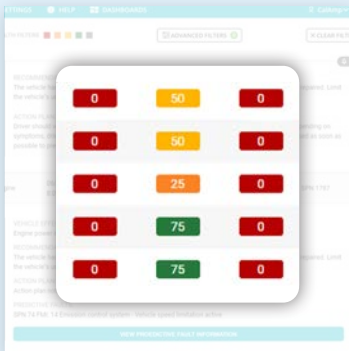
ETTINGS HELP DASHBOARDS Cattering

ADVANCED FILTERS

X CLEAR FILTE

| 0 | 50 | 0 |
|---|---|---|
| 0 | 50 | 0 |
| 0 | 25 | 0 |
| 0 | 75 | 0 |
| 0 | 75 | 0 |

RECOMMENDATION

The vehicle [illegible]

ACTION PLAN

SPN 1767

VEHICLE SPEED

Engine power

SPN 74 FMI 14 Emission control system - Vehicle speed limitation active

VIEW PREDICTIVE FAULT INFORMATION